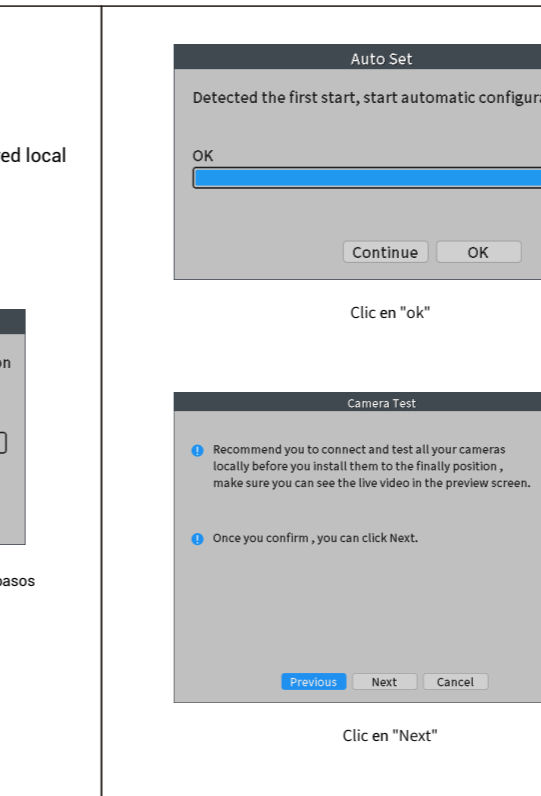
ed local

on

pasos

Auto Set

Detected the first start, start automatic configura

OK

Continue OK

Clic en "ok"

Camera Test

Recommend you to connect and test all your cameras locally before you install them to the finally position , make sure you can see the live video in the preview screen.

Once you confirm , you can click Next.

Previous Next Cancel

Clic en "Next"